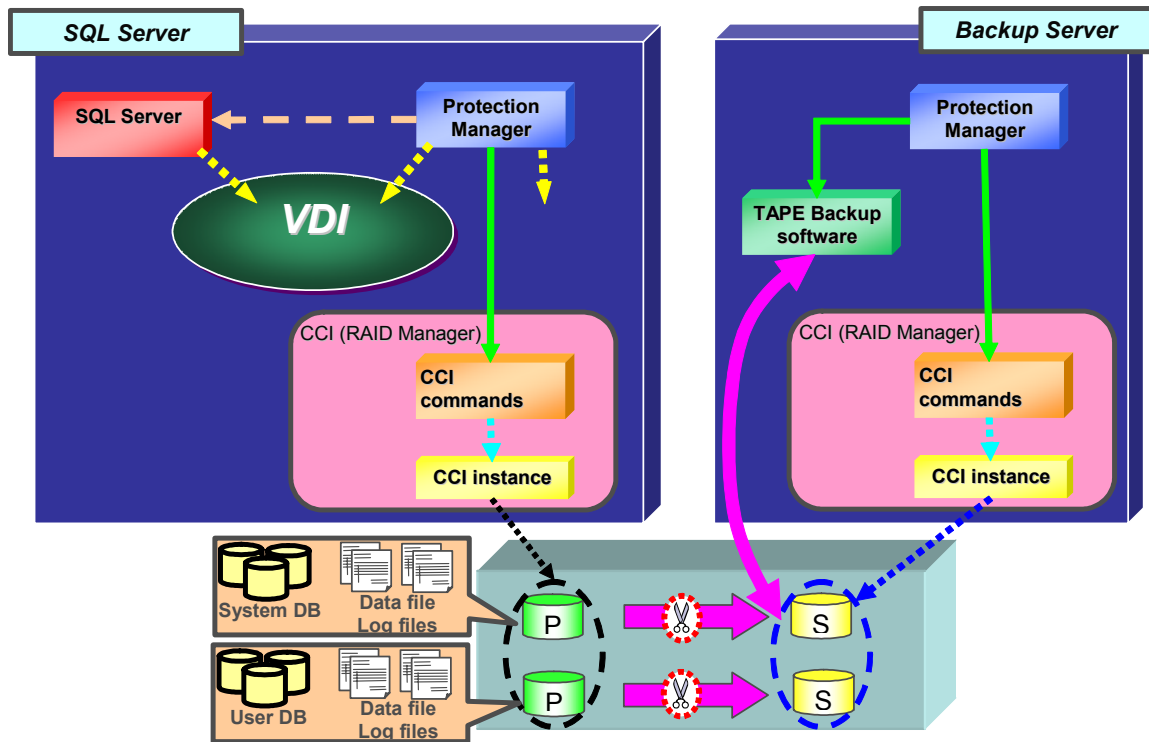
SQL Server

SQL Server

Protection Manager

VDI

CCI (RAID Manager)

CCI commands

CCI instance

Backup Server

Protection Manager

TAPE Backup software

CCI (RAID Manager)

CCI commands

CCI instance

System DB

Data file
Log files

User DB

Data file
Log files

P

P

S

S